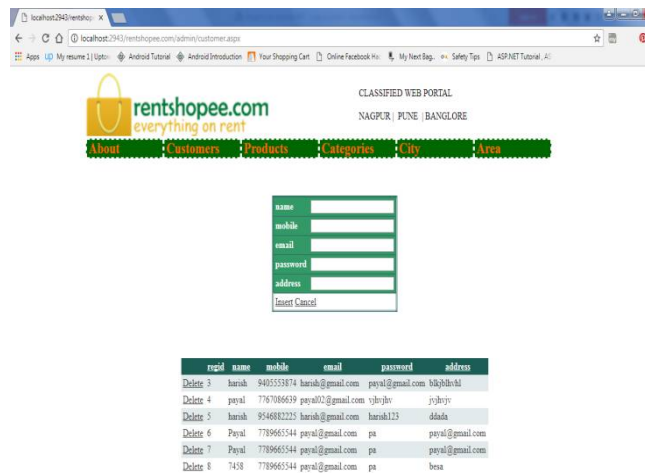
localhost:2943/rentshope ×

localhost:2943/rentshopee.com/admin/customer.aspx

Apps My resume 1 | Upto Android Tutorial Android Introduction Your Shopping Cart Online Facebook Ha My Next Bag Safety Tips ASP.NET Tutorial , A

rentshopee.com
everything on rent

CLASSIFIED WEB PORTAL

NAGPUR | PUNE | BANGLORE

About Customers Products Categories City Area

name
mobile
email
password
address
Insert Cancel

| | regid | name | mobile | email | password | address |
|---|---|---|---|---|---|---|
| Delete | 3 | harish | 9405553874 | harish@gmail.com | payal@gmail.com | blkjblhvhl |
| Delete | 4 | payal | 7767086639 | payal02@gmail.com | vjhvjhv | jvjhvjv |
| Delete | 5 | harish | 9546882225 | harish@gmail.com | harish123 | ddada |
| Delete | 6 | Payal | 7789665544 | payal@gmail.com | pa | payal@gmail.com |
| Delete | 7 | Payal | 7789665544 | payal@gmail.com | pa | payal@gmail.com |
| Delete | 8 | 7458 | 7789665544 | payal@gmail.com | pa | besa |